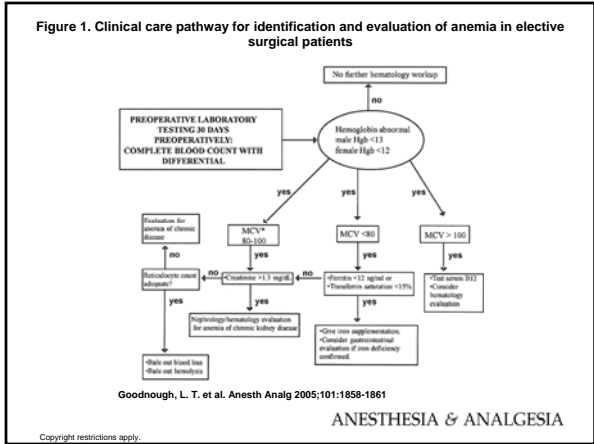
Figure 1. Clinical care pathway for identification and evaluation of anemia in elective surgical patients

No further hematology workup

no

PREOPERATIVE LABORATORY TESTING 30 DAYS PREOPERATIVELY: COMPLETE BLOOD COUNT WITH DIFFERENTIAL

Hemoglobin abnormal male Hgb <13 female Hgb <12

yes

yes

yes

Evaluation for anemia of chronic disease

no

MCV* 80-100

MCV <80

MCV > 100

yes

yes

yes

Reticulocyte count adequate?

no

•Creatinine >1.3 mg/dL

no

•Ferritin <12 ng/ml or •Transferrin saturation <15%

•Test serum B12 •Consider hematology evaluation

yes

yes

yes

Nephrology/hematology evaluation for anemia of chronic kidney disease

•Give iron supplementation. •Consider gastrointestinal evaluation if iron deficiency confirmed.

•Rule out blood loss •Rule out hemolysis

Goodnough, L. T. et al. Anesth Analg 2005;101:1858-1861

ANESTHESIA & ANALGESIA

Copyright restrictions apply.